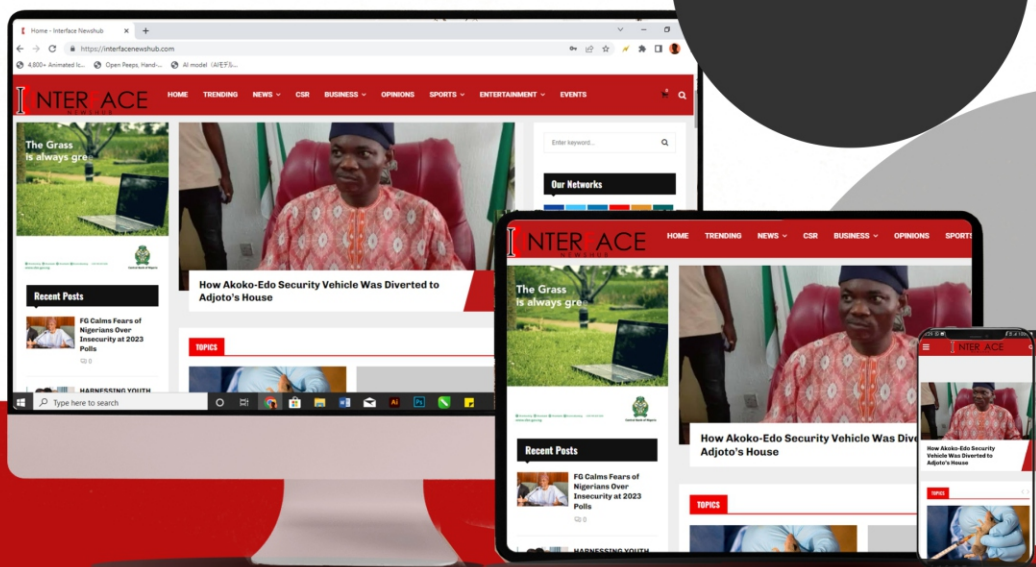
Home - Interface Newshub

https://interfacenewshub.com

4,800+ Animated Ic... Open Peeps, Hand-... AI model (AIモデル...

NTERFACE
NEWSHUB

HOME TRENDING NEWS CSR BUSINESS OPINIONS SPORTS ENTERTAINMENT EVENTS

The Grass is always gre

Enter keyword...

Our Networks

How Akoko-Edo Security Vehicle Was Diverted to Adjoto's House

Recent Posts

FG Calms Fears of Nigerians Over Insecurity at 2023 Polls

0

HARNESSING YOUTH

TOPICS

Type here to search

NTERFACE
NEWSHUB

HOME TRENDING NEWS CSR BUSINESS OPINIONS SPORTS

The Grass is always gre

How Akoko-Edo Security Vehicle Was Dive Adjoto's House

Recent Posts

FG Calms Fears of Nigerians Over Insecurity at 2023 Polls

0

HARNESSING YOUTH

TOPICS

NTERFACE

How Akoko-Edo Security Vehicle Was Diverted to Adjoto's House

TOPICS